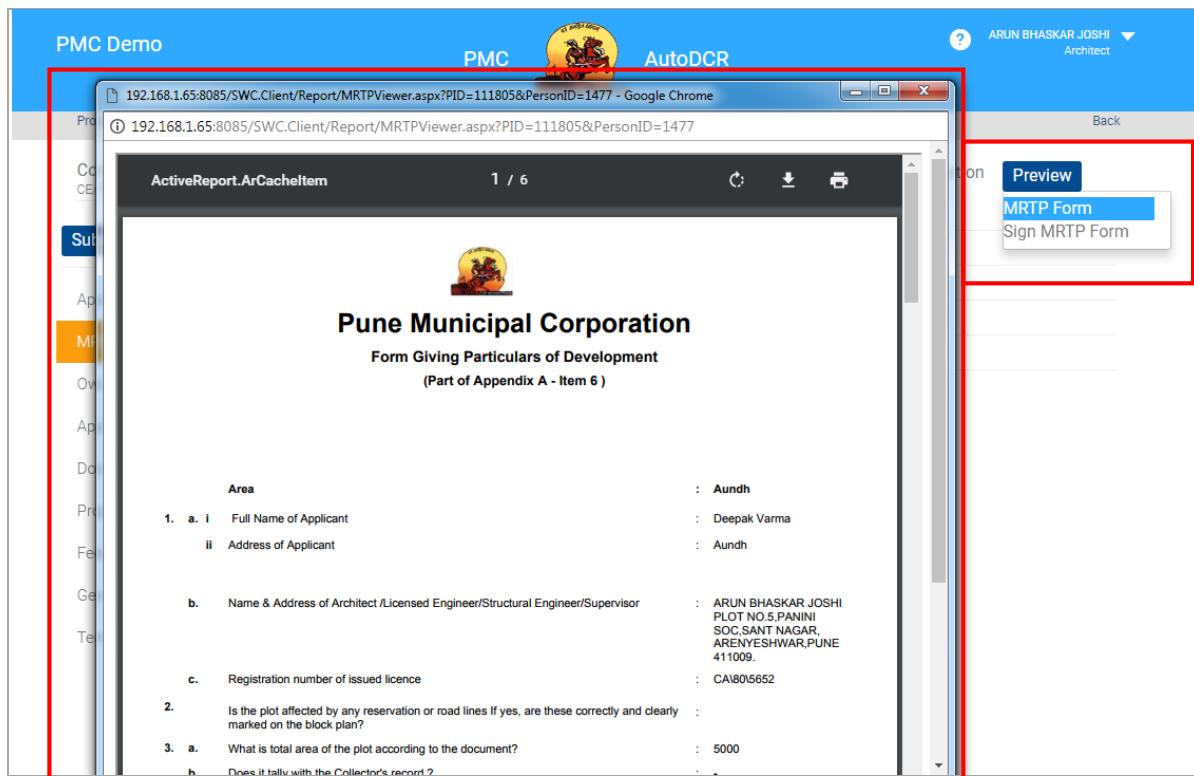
PMC Demo

PMC AutoDCR

ARUN BHASKAR JOSHI
Architect

192.168.1.65:8085/SWC.Client/Report/MRTPViewer.aspx?PID=111805&PersonID=1477 - Google Chrome

192.168.1.65:8085/SWC.Client/Report/MRTPViewer.aspx?PID=111805&PersonID=1477

Pro

Back

Co
CE

tion

Preview

MRTP Form
Sign MRTP Form

Sub

Ap
MR
Ow
Ap
Do
Pro
Fe
Ge
Te

ActiveReport.ArCacheItem 1 / 6

Pune Municipal Corporation

Form Giving Particulars of Development

(Part of Appendix A - Item 6 )

| | | | Area | : | Aundh |
|---|---|---|---|---|---|
| 1. | a. | i | Full Name of Applicant | : | Deepak Varma |
| | | ii | Address of Applicant | : | Aundh |
| | b. | | Name & Address of Architect /Licensed Engineer/Structural Engineer/Supervisor | : | ARUN BHASKAR JOSHI PLOT NO.5,PANINI SOC,SANT NAGAR, ARENYESHWAR,PUNE 411009. |
| | c. | | Registration number of issued licence | : | CA\80\5652 |
| 2. | | | Is the plot affected by any reservation or road lines If yes, are these correctly and clearly marked on the block plan? | : | |
| 3. | a. | | What is total area of the plot according to the document? | : | 5000 |
| | b. | | Does it tally with the Collector's record ? | : | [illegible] |